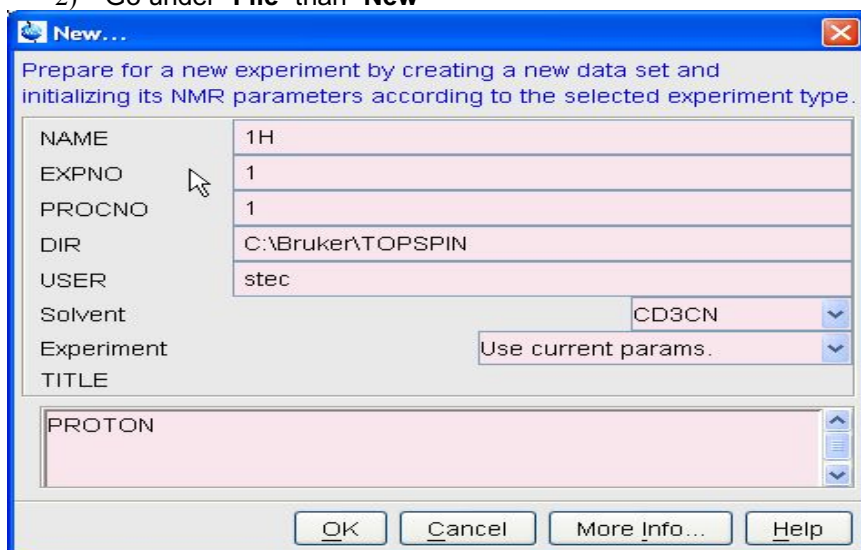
2) Go under "File" than "New"

New...

Prepare for a new experiment by creating a new data set and initializing its NMR parameters according to the selected experiment type.

| | |
|---|---|
| NAME | 1H |
| EXPNO | 1 |
| PROCNO | 1 |
| DIR | C:\Bruker\TOPSPIN |
| USER | stec |
| Solvent | CD3CN |
| Experiment | Use current params. |
| TITLE | |

PROTON

OK Cancel More Info... Help